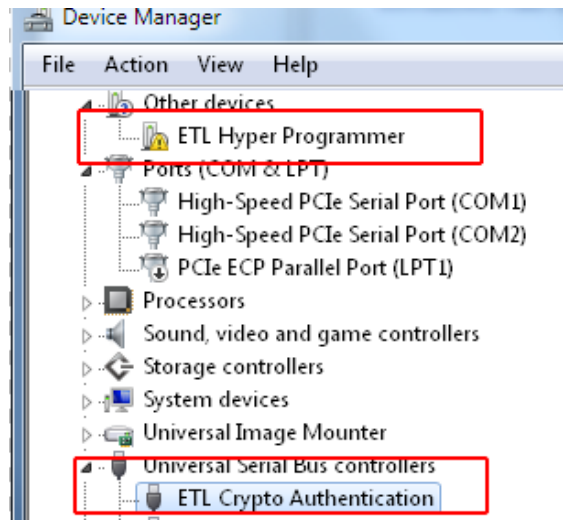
Device Manager

File Action View Help

Other devices
ETL Hyper Programmer
Ports (COM & LPT)
High-Speed PCIe Serial Port (COM1)
High-Speed PCIe Serial Port (COM2)
PCIe ECP Parallel Port (LPT1)
Processors
Sound, video and game controllers
Storage controllers
System devices
Universal Image Mounter
Universal Serial Bus controllers
ETL Crypto Authentication